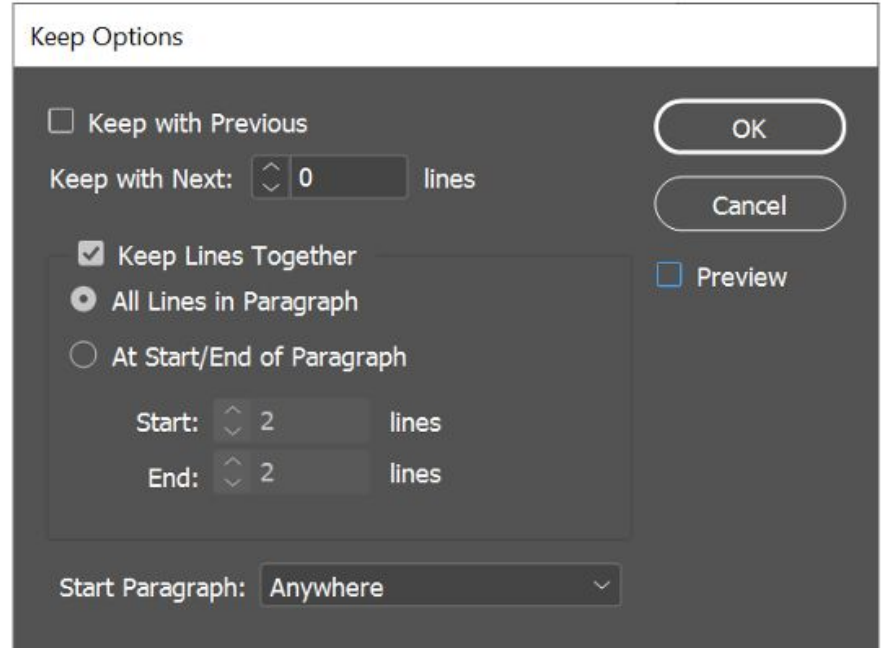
Keep Options

Keep with Previous

Keep with Next: 0 lines

Keep Lines Together

All Lines in Paragraph

At Start/End of Paragraph

Start: 2 lines

End: 2 lines

Start Paragraph: Anywhere

OK

Cancel

Preview